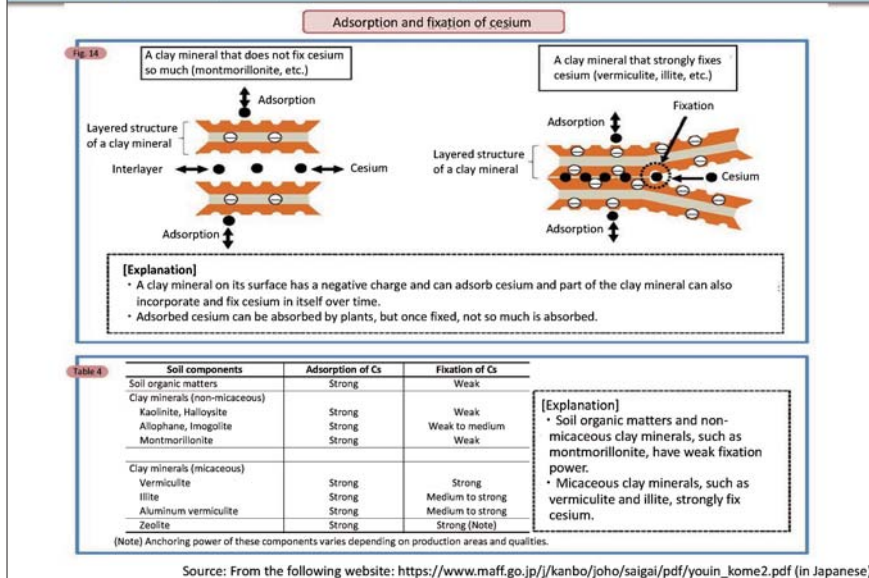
Adsorption and fixation of cesium

Fig. 14

A clay mineral that does not fix cesium so much (montmorillonite, etc.)

Adsorption

Layered structure of a clay mineral

Interlayer

Cesium

Adsorption

A clay mineral that strongly fixes cesium (vermiculite, illite, etc.)

Fixation

Adsorption

Layered structure of a clay mineral

Cesium

Adsorption

[Explanation]
・A clay mineral on its surface has a negative charge and can adsorb cesium and part of the clay mineral can also incorporate and fix cesium in itself over time.
・Adsorbed cesium can be absorbed by plants, but once fixed, not so much is absorbed.

Table 4

| Soil components | Adsorption of Cs | Fixation of Cs |
|---|---|---|
| Soil organic matters | Strong | Weak |
| Clay minerals (non-micaceous) | | |
| Kaolinite, Halloysite | Strong | Weak |
| Allophane, Imogolite | Strong | Weak to medium |
| Montmorillonite | Strong | Weak |
| Clay minerals (micaceous) | | |
| Vermiculite | Strong | Strong |
| Illite | Strong | Medium to strong |
| Aluminum vermiculite | Strong | Medium to strong |
| Zeolite | Strong | Strong (Note) |

(Note) Anchoring power of these components varies depending on production areas and qualities.

[Explanation]
・Soil organic matters and non-micaceous clay minerals, such as montmorillonite, have weak fixation power.
・Micaceous clay minerals, such as vermiculite and illite, strongly fix cesium.

Source: From the following website: https://www.maff.go.jp/j/kanbo/joho/saigai/pdf/youin_kome2.pdf (in Japanese)